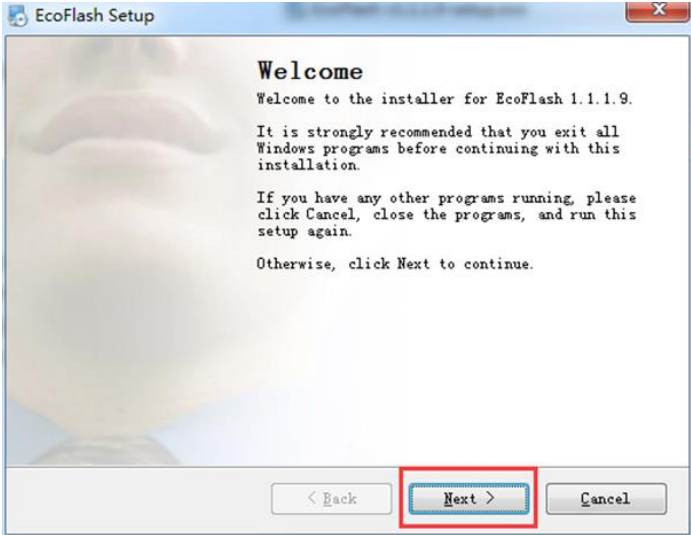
EcoFlash Setup

Welcome

Welcome to the installer for EcoFlash 1.1.1.9.

It is strongly recommended that you exit all Windows programs before continuing with this installation.

If you have any other programs running, please click Cancel, close the programs, and run this setup again.

Otherwise, click Next to continue.

< Back

Next >

Cancel